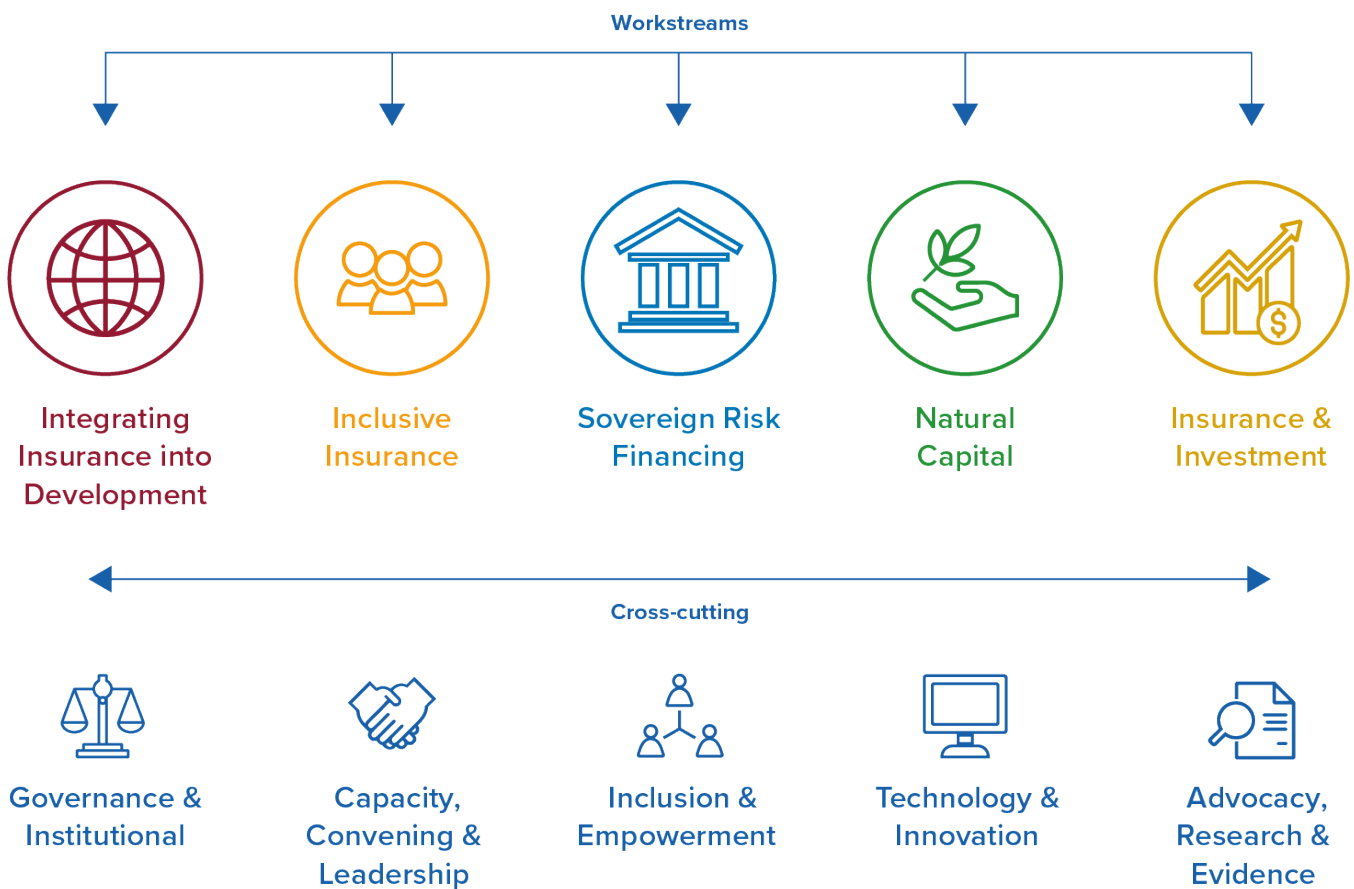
Workstreams

Integrating Insurance into Development

Inclusive Insurance

Sovereign Risk Financing

Natural Capital

Insurance & Investment

Cross-cutting

Governance & Institutional

Capacity, Convening & Leadership

Inclusion & Empowerment

Technology & Innovation

Advocacy, Research & Evidence